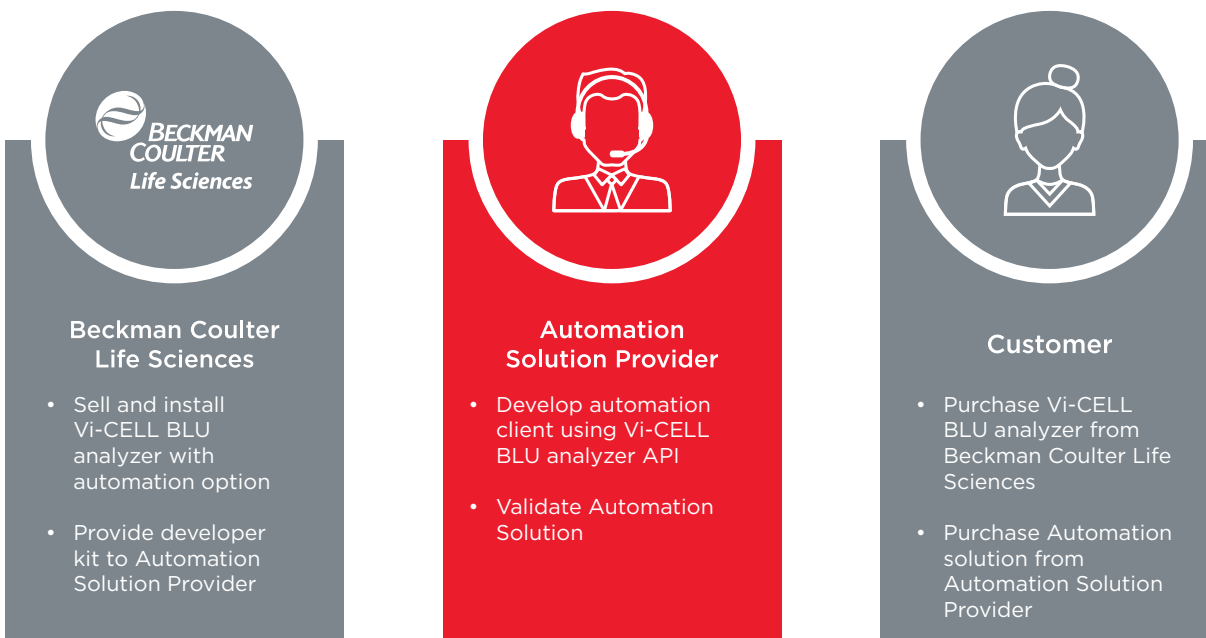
BECKMAN COULTER Life Sciences

Beckman Coulter Life Sciences

- Sell and install Vi-CELL BLU analyzer with automation option
- Provide developer kit to Automation Solution Provider

Automation Solution Provider

- Develop automation client using Vi-CELL BLU analyzer API
- Validate Automation Solution

Customer

- Purchase Vi-CELL BLU analyzer from Beckman Coulter Life Sciences
- Purchase Automation solution from Automation Solution Provider